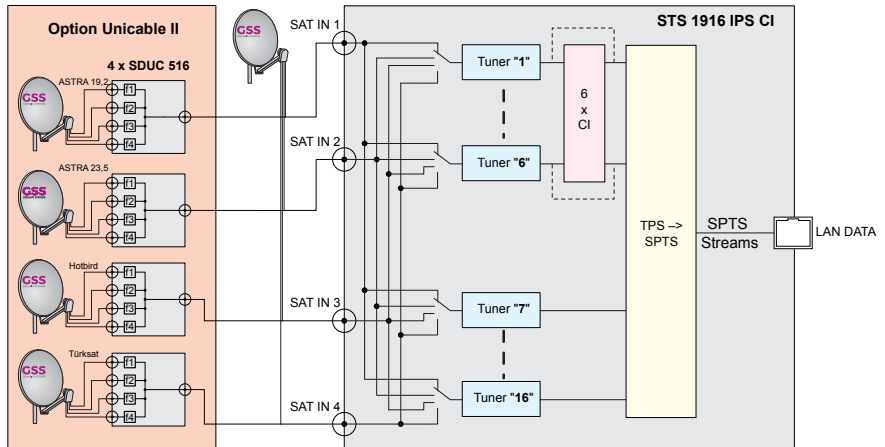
Option Unicable II

4 x SDUC 516

GSS

ASTRA 19,2

f1
f2
f3
f4

GSS

ASTRA 23,5

f1
f2
f3
f4

GSS

Hotbird

f1
f2
f3
f4

GSS

Türksat

f1
f2
f3
f4

GSS

SAT IN 1

SAT IN 2

SAT IN 3

SAT IN 4

STS 1916 IPS CI

Tuner "1"

Tuner "6"

Tuner "7"

Tuner "16"

6
x
CI

TPS –> SPTS

SPTS Streams

LAN DATA